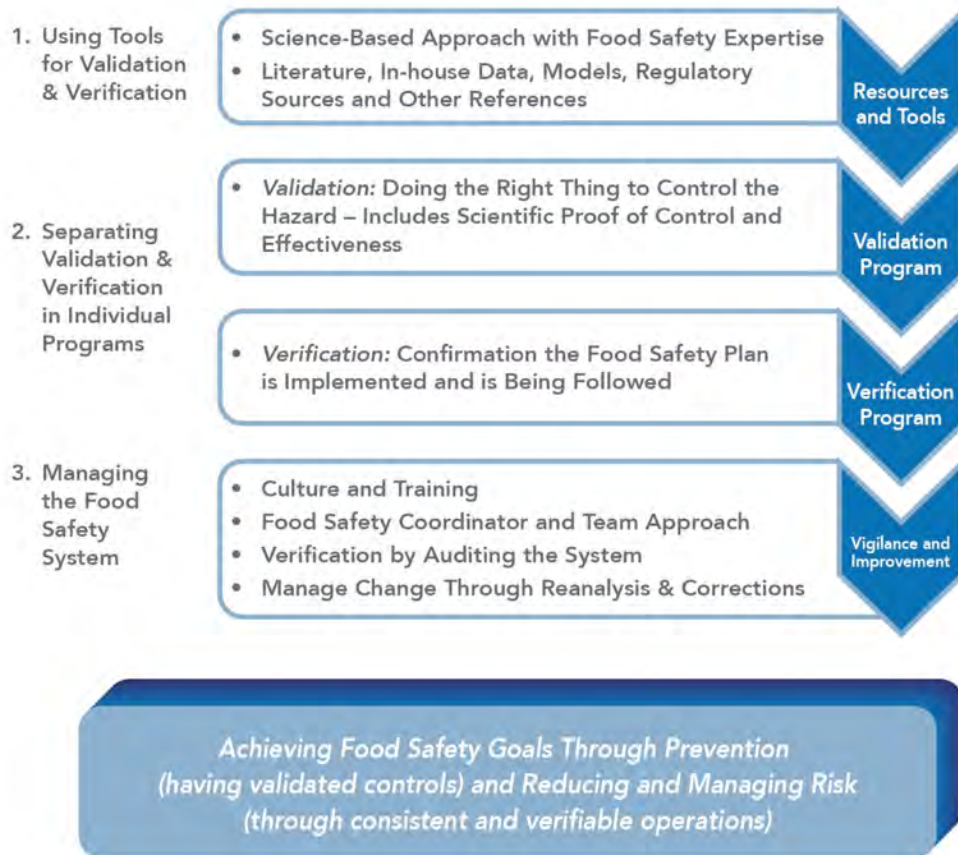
1. Using Tools for Validation & Verification

• Science-Based Approach with Food Safety Expertise
• Literature, In-house Data, Models, Regulatory Sources and Other References

Resources and Tools

2. Separating Validation & Verification in Individual Programs

• Validation: Doing the Right Thing to Control the Hazard – Includes Scientific Proof of Control and Effectiveness

Validation Program

• Verification: Confirmation the Food Safety Plan is Implemented and is Being Followed

Verification Program

3. Managing the Food Safety System

• Culture and Training
• Food Safety Coordinator and Team Approach
• Verification by Auditing the System
• Manage Change Through Reanalysis & Corrections

Vigilance and Improvement

Achieving Food Safety Goals Through Prevention (having validated controls) and Reducing and Managing Risk (through consistent and verifiable operations)